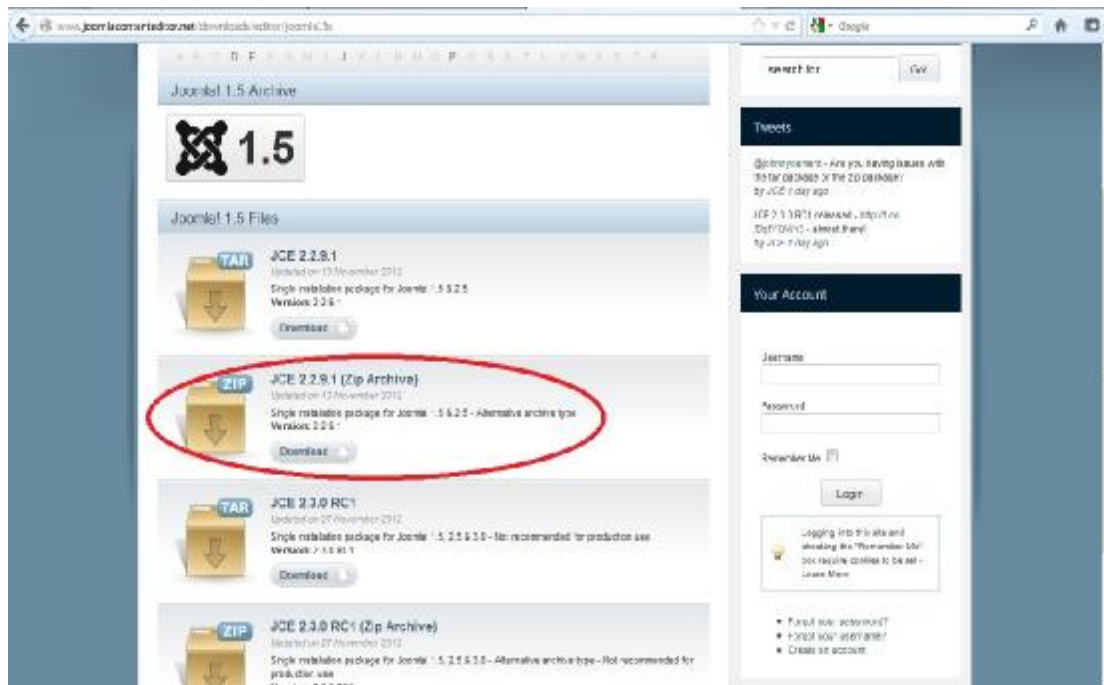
www.joomlacontenteditor.net/downloads/editor/joomla15

Google

A B C D E F G H I J K L M N O P Q R S T U V W X Y Z

Joomla! 1.5 Archive

1.5

Joomla! 1.5 Files

TAR

JCE 2.2.9.1

Updated on 13 November 2012

Single installation package for Joomla! 1.5 & 2.5

Version: 2.2.9.1

Download

ZIP

JCE 2.2.9.1 (Zip Archive)

Updated on 13 November 2012

Single installation package for Joomla! 1.5 & 2.5 - Alternative archive type

Version: 2.2.9.1

Download

TAR

JCE 2.3.0 RC1

Updated on 27 November 2012

Single installation package for Joomla! 1.5, 2.5 & 3.0 - Not recommended for production use

Version: 2.3.0 RC1

Download

ZIP

JCE 2.3.0 RC1 (Zip Archive)

Updated on 27 November 2012

Single installation package for Joomla! 1.5, 2.5 & 3.0 - Alternative archive type - Not recommended for production use

search for

Go!

Tweets

@johnyoument - Are you having issues with the tar package or the zip package?
by JCE 1 day ago

JCE 2.3.0 RC1 released - http://t.co/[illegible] - almost there!
by JCE 1 day ago

Your Account

Username

Password

Remember Me

Login

Logging into this site and checking the "Remember Me" box require cookies to be set - Learn More

Forgot your password?
Forgot your username?
Create an account